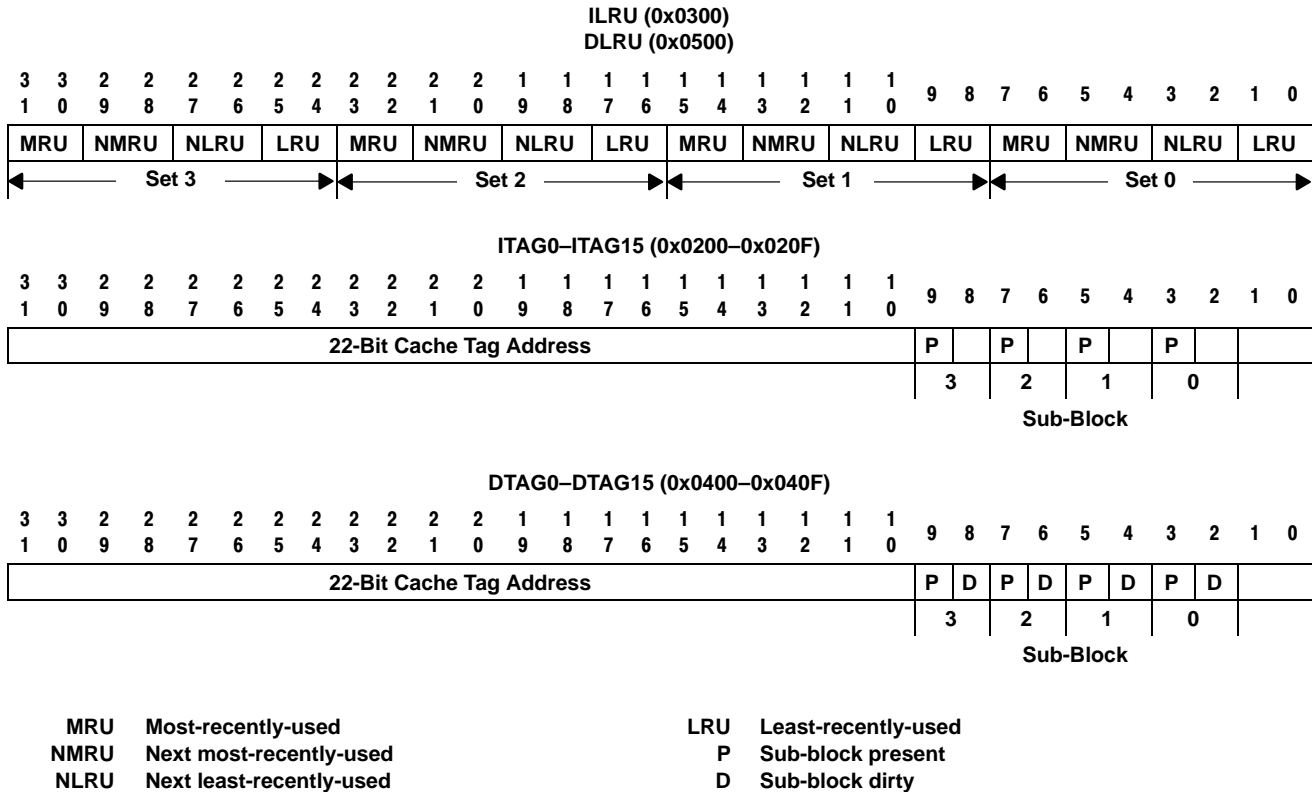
ILRU (0x0300)
DLRU (0x0500)

| 31 | 30 | 29 | 28 | 27 | 26 | 25 | 24 | 23 | 22 | 21 | 20 | 19 | 18 | 17 | 16 | 15 | 14 | 13 | 12 | 11 | 10 | 9 | 8 | 7 | 6 | 5 | 4 | 3 | 2 | 1 | 0 |
|---|---|---|---|---|---|---|---|---|---|---|---|---|---|---|---|---|---|---|---|---|---|---|---|---|---|---|---|---|---|---|---|
| MRU | | NMRU | | NLRU | | LRU | | MRU | | NMRU | | NLRU | | LRU | | MRU | | NMRU | | NLRU | | LRU | | MRU | | NMRU | | NLRU | | LRU | |

Set 3 Set 2 Set 1 Set 0

ITAG0–ITAG15 (0x0200–0x020F)

| 31 … 10 | 9 | 8 | 7 | 6 | 5 | 4 | 3 | 2 | 1 | 0 |
|---|---|---|---|---|---|---|---|---|---|---|
| 22-Bit Cache Tag Address | P | | P | | P | | P | | | |
| | 3 | | 2 | | 1 | | 0 | | | |

Sub-Block

DTAG0–DTAG15 (0x0400–0x040F)

| 31 … 10 | 9 | 8 | 7 | 6 | 5 | 4 | 3 | 2 | 1 | 0 |
|---|---|---|---|---|---|---|---|---|---|---|
| 22-Bit Cache Tag Address | P | D | P | D | P | D | P | D | | |
| | 3 | | 2 | | 1 | | 0 | | | |

Sub-Block

MRU Most-recently-used
NMRU Next most-recently-used
NLRU Next least-recently-used

LRU Least-recently-used
P Sub-block present
D Sub-block dirty